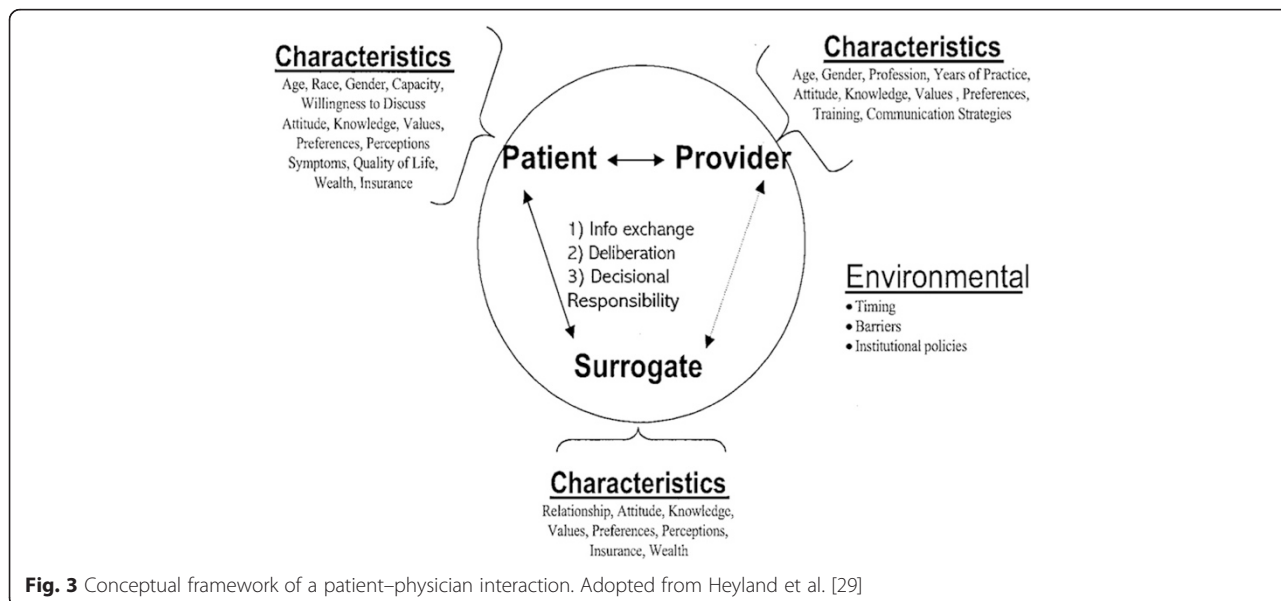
Characteristics
Age, Race, Gender, Capacity, Willingness to Discuss Attitude, Knowledge, Values, Preferences, Perceptions Symptoms, Quality of Life, Wealth, Insurance

Characteristics
Age, Gender, Profession, Years of Practice, Attitude, Knowledge, Values , Preferences, Training, Communication Strategies

Patient ⟷ Provider

1) Info exchange
2) Deliberation
3) Decisional Responsibility

Environmental
• Timing
• Barriers
• Institutional policies

Surrogate

Characteristics
Relationship, Attitude, Knowledge, Values, Preferences, Perceptions, Insurance, Wealth

Fig. 3 Conceptual framework of a patient–physician interaction. Adopted from Heyland et al. [29]